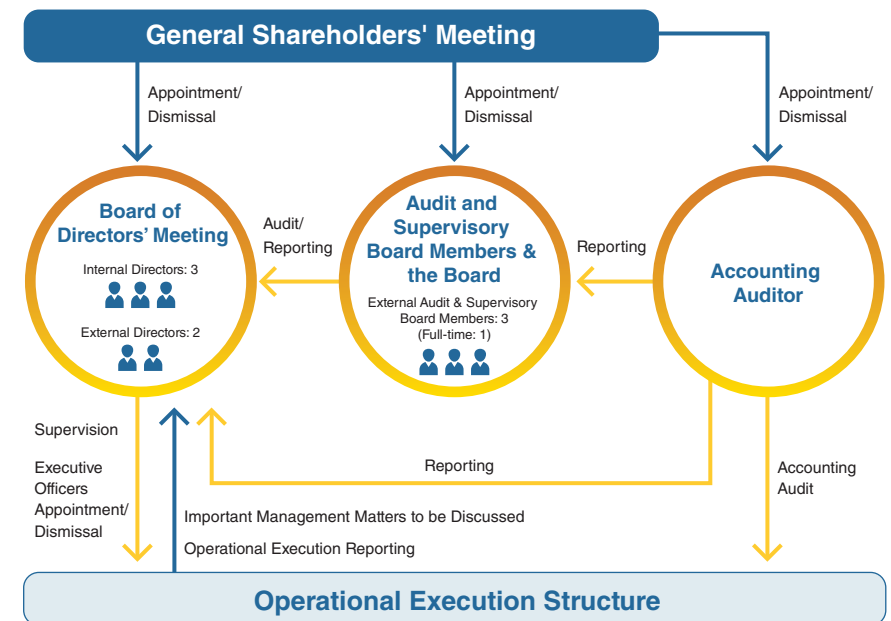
General Shareholders' Meeting

Appointment/
Dismissal

Appointment/
Dismissal

Appointment/
Dismissal

Board of Directors' Meeting

Internal Directors: 3

External Directors: 2

Audit/
Reporting

Audit and Supervisory Board Members & the Board

External Audit & Supervisory Board Members: 3
(Full-time: 1)

Reporting

Accounting Auditor

Supervision

Executive Officers Appointment/ Dismissal

Reporting

Accounting Audit

Important Management Matters to be Discussed

Operational Execution Reporting

Operational Execution Structure